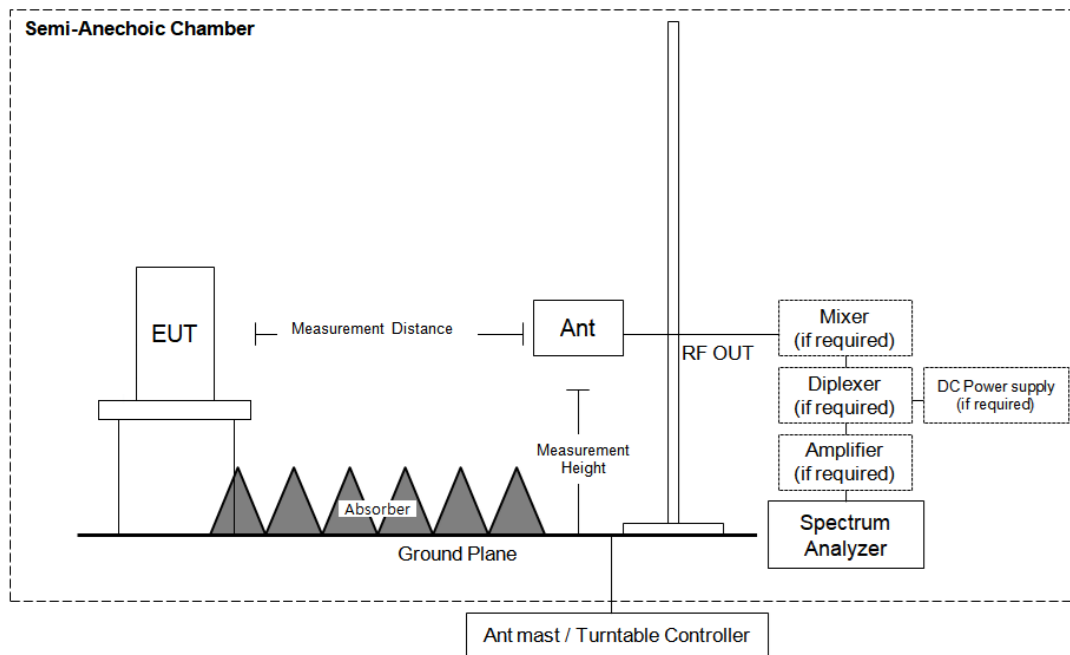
Semi-Anechoic Chamber

EUT

Measurement Distance

Ant

RF OUT

Mixer
(if required)

Diplexer
(if required)

DC Power supply
(if required)

Amplifier
(if required)

Measurement Height

Absorber

Spectrum Analyzer

Ground Plane

Ant mast / Turntable Controller